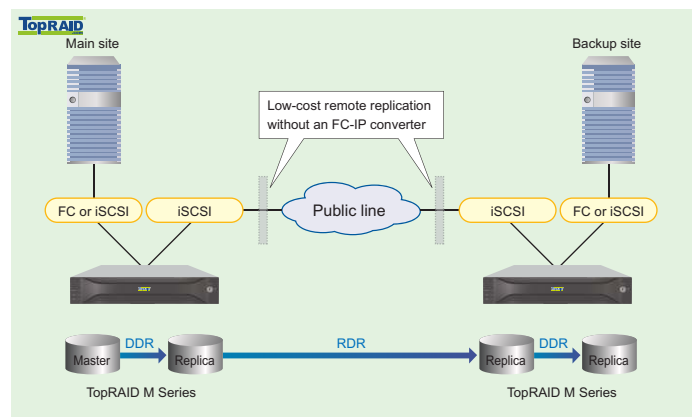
TopRAID

Main site

Backup site

Low-cost remote replication without an FC-IP converter

FC or iSCSI

iSCSI

Public line

iSCSI

FC or iSCSI

Master

DDR

Replica

RDR

Replica

DDR

Replica

TopRAID M Series

TopRAID M Series